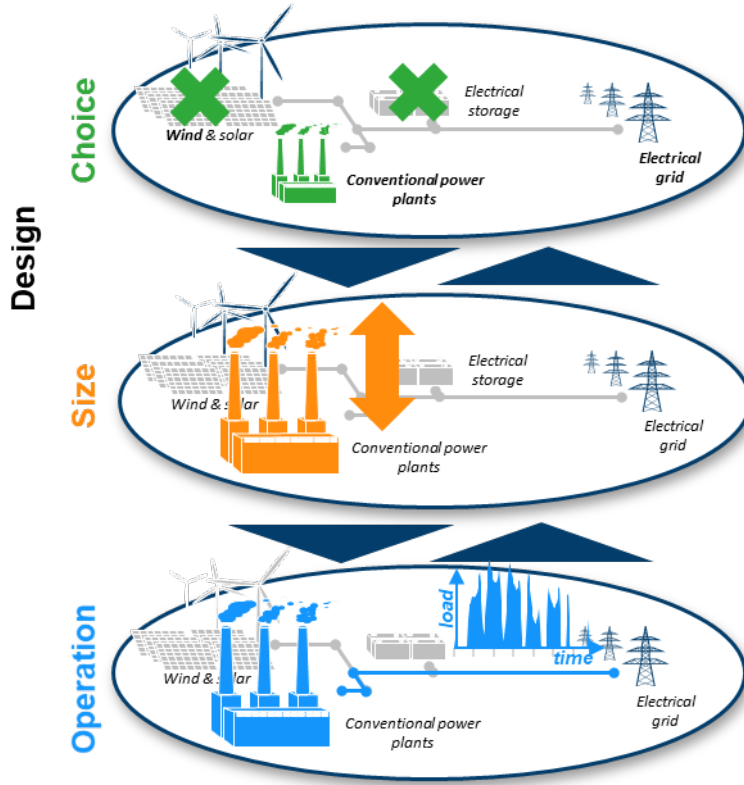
Design

Choice

Wind & solar

Electrical storage

Conventional power plants

Electrical grid

Size

Wind & solar

Electrical storage

Conventional power plants

Electrical grid

Operation

load

time

Wind & solar

Conventional power plants

Electrical grid